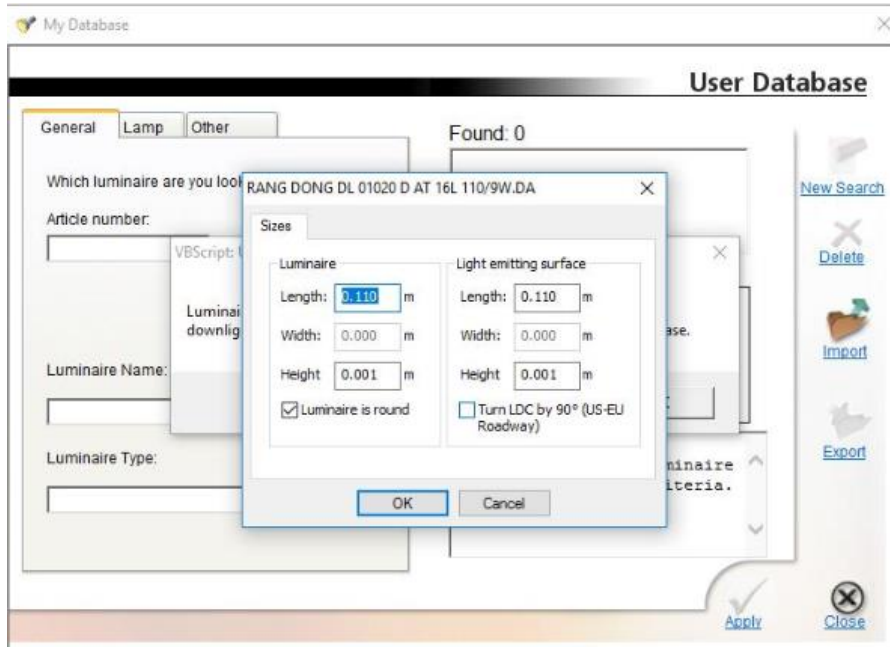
My Database

User Database

General Lamp Other

Which luminaire are you look

Article number:

VBScript:

Luminai
downlig

Luminaire Name:

Luminaire Type:

Found: 0

ase.

minaire
iteria.

New Search
Delete
Import
Export

Apply
Close

RANG DONG DL 01020 D AT 16L 110/9W.DA

Sizes

Luminaire
Length: 0.110 m
Width: 0.000 m
Height 0.001 m
Luminaire is round

Light emitting surface
Length: 0.110 m
Width: 0.000 m
Height 0.001 m
Turn LDC by 90° (US-EU Roadway)

OK Cancel